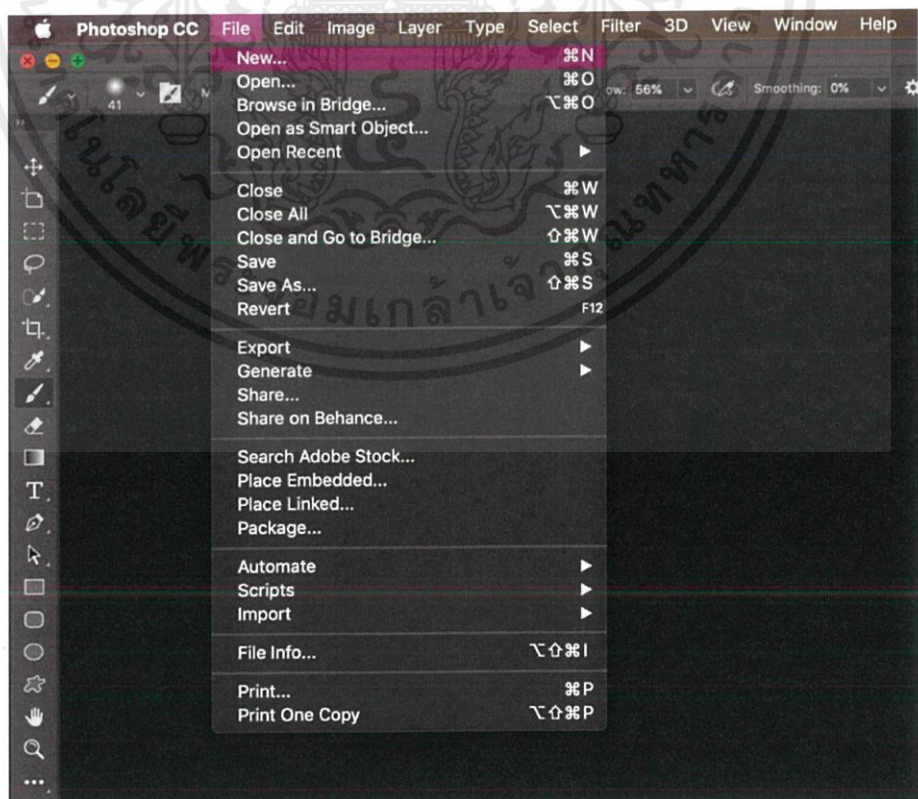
Photoshop CC File Edit Image Layer Type Select Filter 3D View Window Help

41 M ow: 56% Smoothing: 0%

New... ⌘N
Open... ⌘O
Browse in Bridge... ⌥⌘O
Open as Smart Object...
Open Recent ▶

Close ⌘W
Close All ⌥⌘W
Close and Go to Bridge... ⇧⌘W
Save ⌘S
Save As... ⇧⌘S
Revert F12

Export ▶
Generate ▶
Share...
Share on Behance...

Search Adobe Stock...
Place Embedded...
Place Linked...
Package...

Automate ▶
Scripts ▶
Import ▶

File Info... ⌥⇧⌘I

Print... ⌘P
Print One Copy ⌥⇧⌘P

มหาวิทยาลัยเทคโนโลยีพระจอมเกล้าเจ้าคุณทหาร